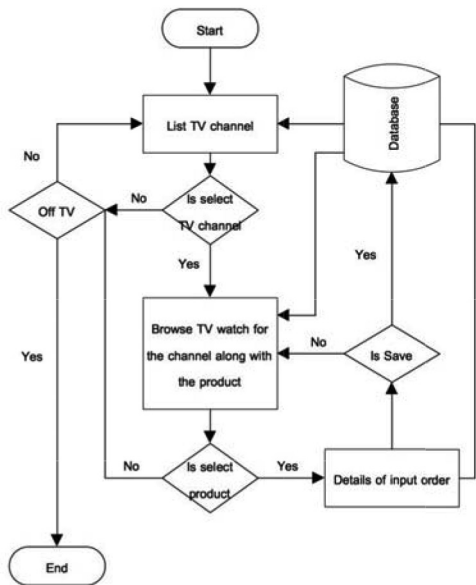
Start

List TV channel

Database

No

No

Off TV

Is select TV channel

Yes

Yes

Browse TV watch for the channel along with the product

No

Is Save

Yes

No

Is select product

Yes

Details of input order

End